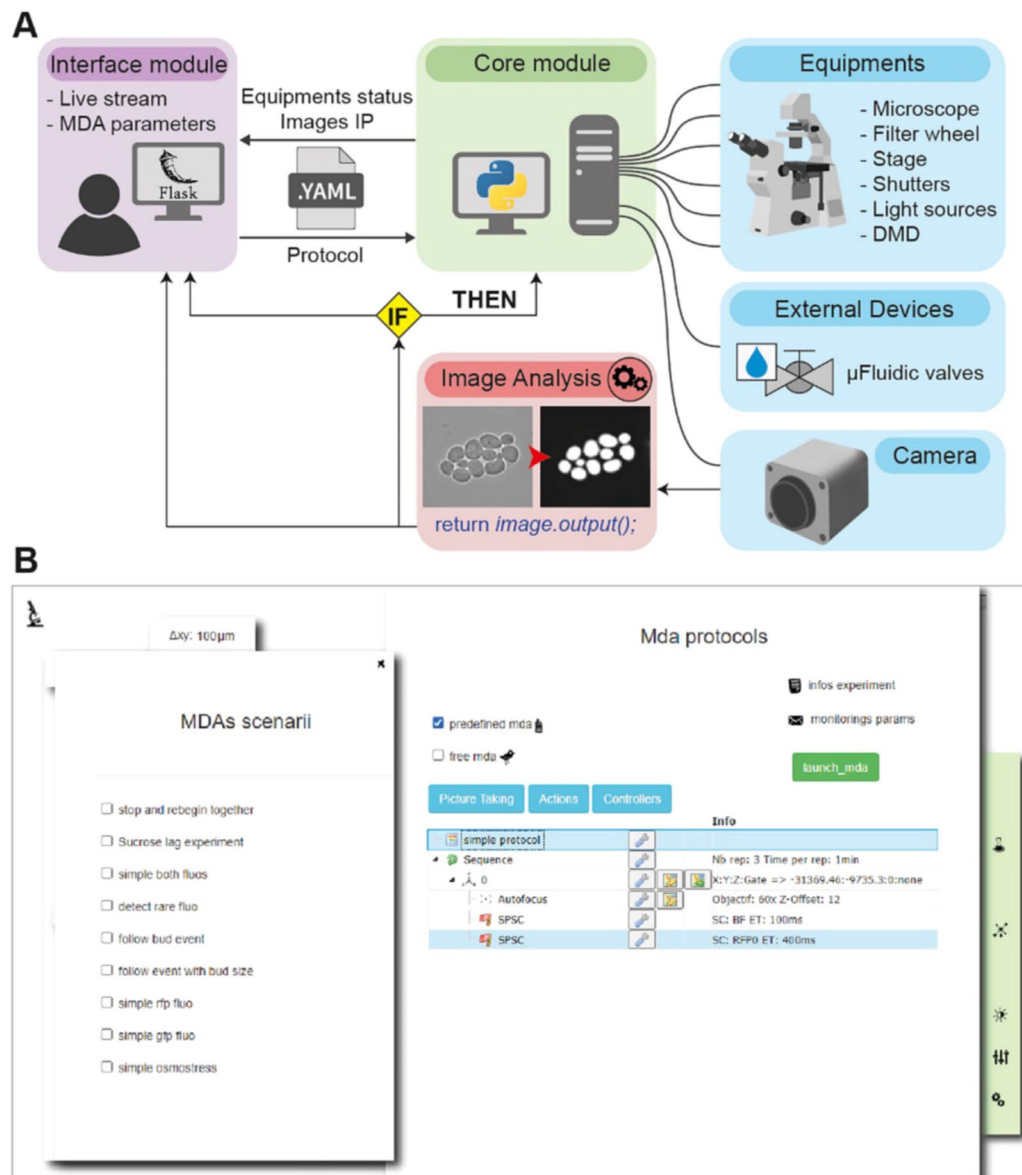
A

Interface module
- Live stream
- MDA parameters

Flask

Equipments status
Images IP

.YAML

Protocol

Core module

Equipments
- Microscope
- Filter wheel
- Stage
- Shutters
- Light sources
- DMD

IF

THEN

External Devices

μFluidic valves

Image Analysis

return image.output();

Camera

B

Δxy: 100μm

MDAs scenarii

☐ stop and rebegin together
☐ Sucrose lag experiment
☐ simple both fluos
☐ detect rare fluo
☐ follow bud event
☐ follow event with bud size
☐ simple rfp fluo
☐ simple gfp fluo
☐ simple osmostress

Mda protocols

☑ predefined mda
☐ free mda

infos experiment
monitorings params
launch_mda

Picture Taking | Actions | Controllers

Info

simple protocol
Sequence — Nb rep: 3 Time per rep: 1min
0 — X:Y:Z:Gate => -31369.46:-9735.3:0:none
Autofocus — Objectif: 60x Z-Offset: 12
SPSC — SC: BF ET: 100ms
SPSC — SC: RFP0 ET: 400ms